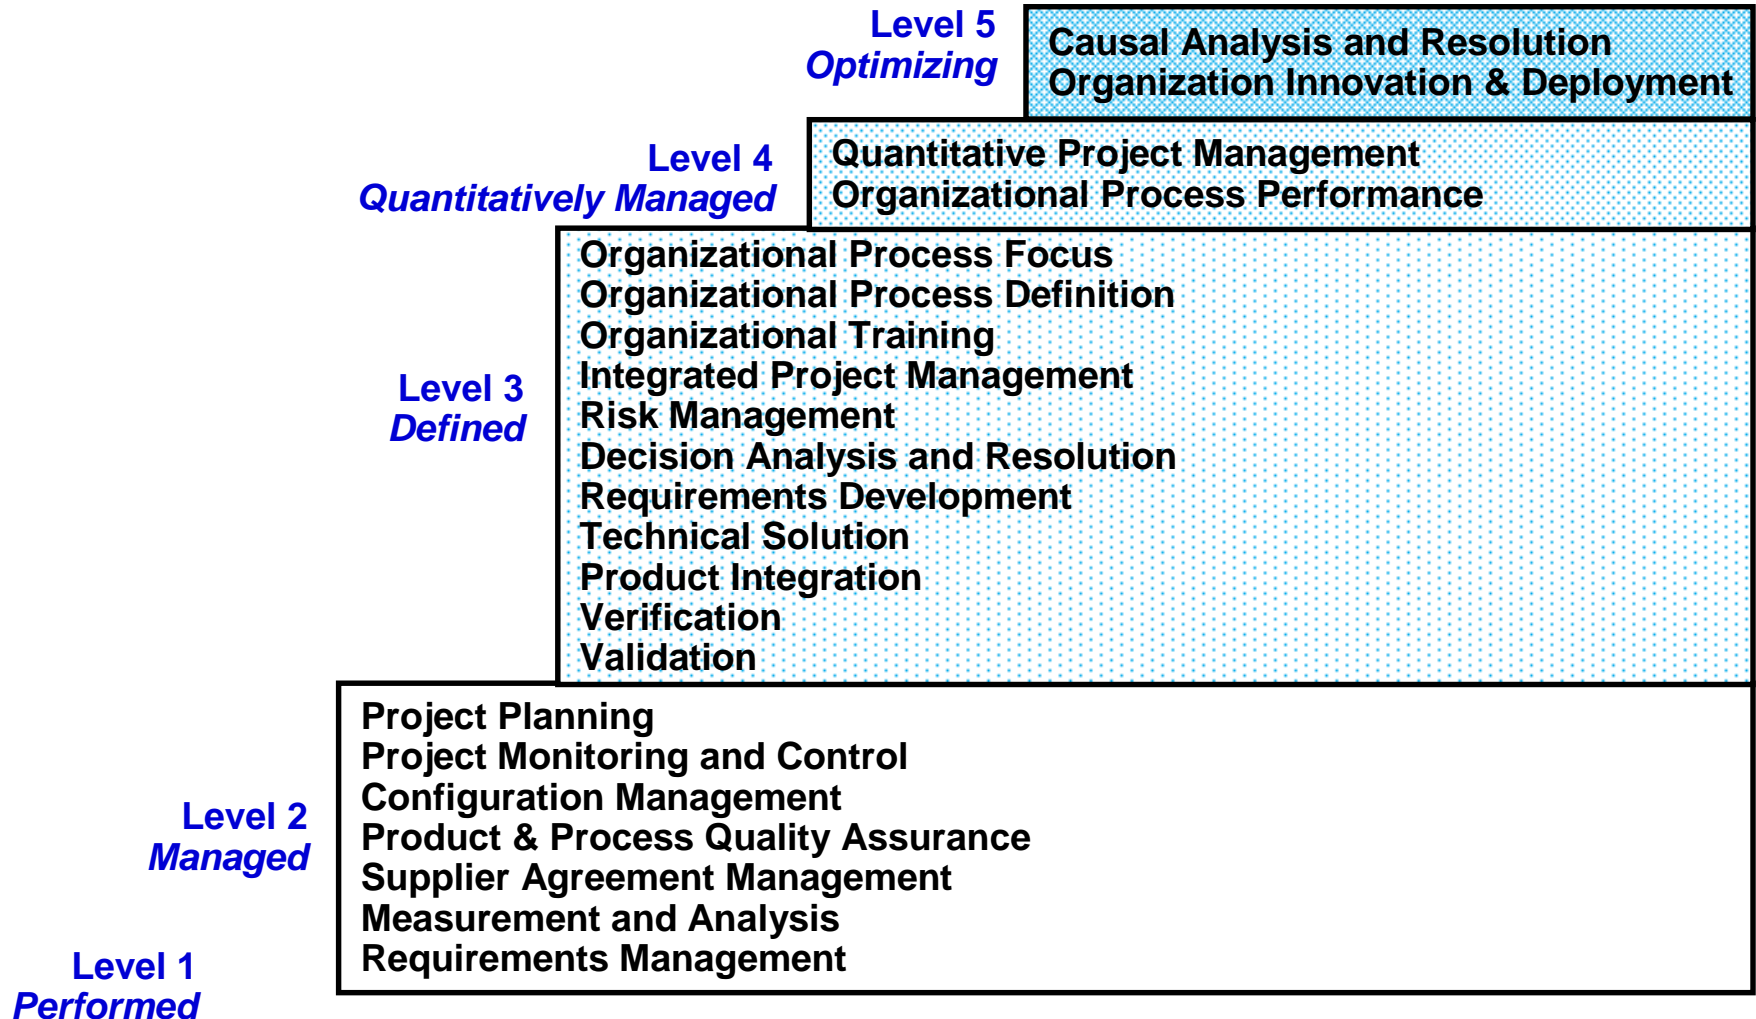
Level 5
Optimizing

Causal Analysis and Resolution
Organization Innovation & Deployment

Level 4
Quantitatively Managed

Quantitative Project Management
Organizational Process Performance

Level 3
Defined

Organizational Process Focus
Organizational Process Definition
Organizational Training
Integrated Project Management
Risk Management
Decision Analysis and Resolution
Requirements Development
Technical Solution
Product Integration
Verification
Validation

Level 2
Managed

Project Planning
Project Monitoring and Control
Configuration Management
Product & Process Quality Assurance
Supplier Agreement Management
Measurement and Analysis
Requirements Management

Level 1
Performed